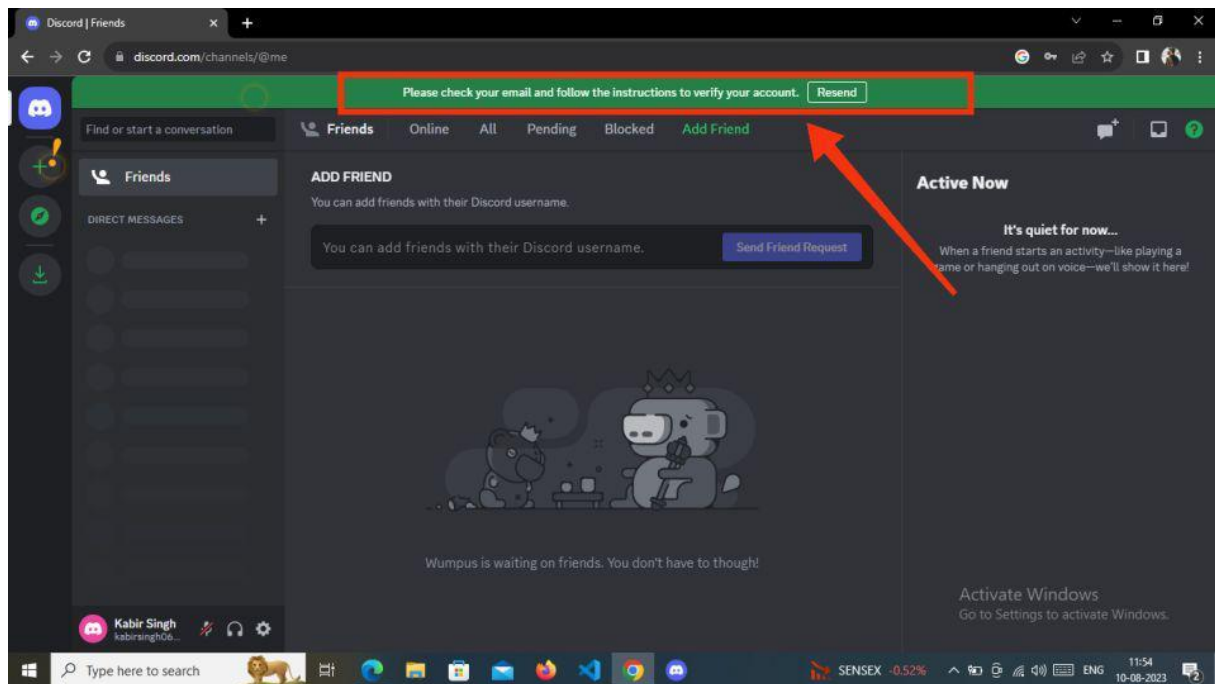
Discord | Friends

discord.com/channels/@me

Please check your email and follow the instructions to verify your account. Resend

Find or start a conversation

Friends Online All Pending Blocked Add Friend

Friends

DIRECT MESSAGES +

ADD FRIEND

You can add friends with their Discord username.

You can add friends with their Discord username. Send Friend Request

Active Now

It's quiet for now...

When a friend starts an activity—like playing a game or hanging out on voice—we'll show it here!

Wumpus is waiting on friends. You don't have to though!

Activate Windows
Go to Settings to activate Windows.

Kabir Singh
kabirsingh06...

Type here to search

SENSEX -0.52%

ENG

11:54
10-08-2023

2